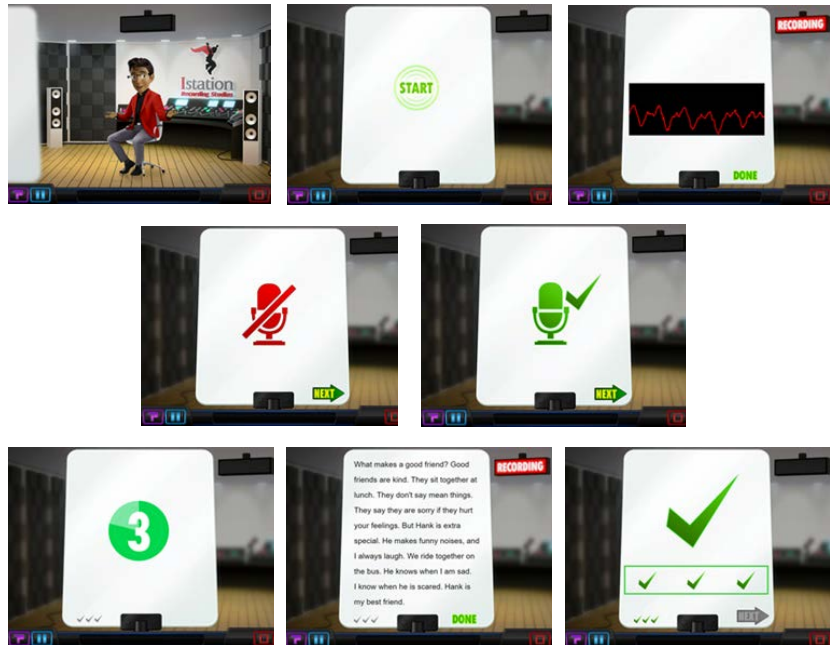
Istation
Recording Studios

START

RECORDING

DONE

NEXT

NEXT

3

What makes a good friend? Good friends are kind. They sit together at lunch. They don't say mean things. They say they are sorry if they hurt your feelings. But Hank is extra special. He makes funny noises, and I always laugh. We ride together on the bus. He knows when I am sad. I know when he is scared. Hank is my best friend.

RECORDING

DONE

NEXT